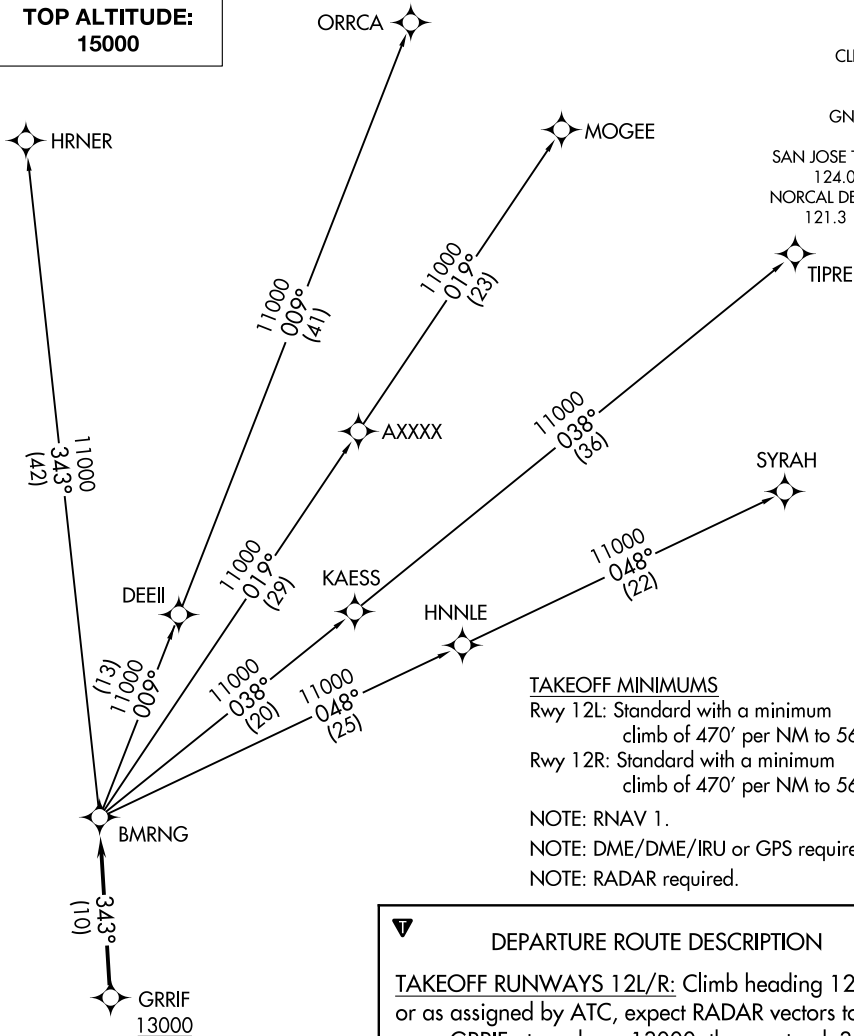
TOP ALTITUDE: 15000

ORRCA

CL

GN

SAN JOSE
124.0
NORCAL DE
121.3

HRNER

MOGEE

TIPRE

11000
009°
(41)

11000
019°
(23)

AXXXX

11000
038°
(36)

11000
343°
(42)

SYRAH

11000
019°
(29)

KAESS

11000
048°
(22)

DEEII

HNNLE

(13)
11000
009°

11000
038°
(20)

11000
048°
(25)

TAKEOFF MINIMUMS
Rwy 12L: Standard with a minimum climb of 470' per NM to 56
Rwy 12R: Standard with a minimum climb of 470' per NM to 56

NOTE: RNAV 1.
NOTE: DME/DME/IRU or GPS require
NOTE: RADAR required.

BMRNG

343°
(10)

DEPARTURE ROUTE DESCRIPTION

TAKEOFF RUNWAYS 12L/R: Climb heading 12 or as assigned by ATC, expect RADAR vectors to

GRRIF
13000